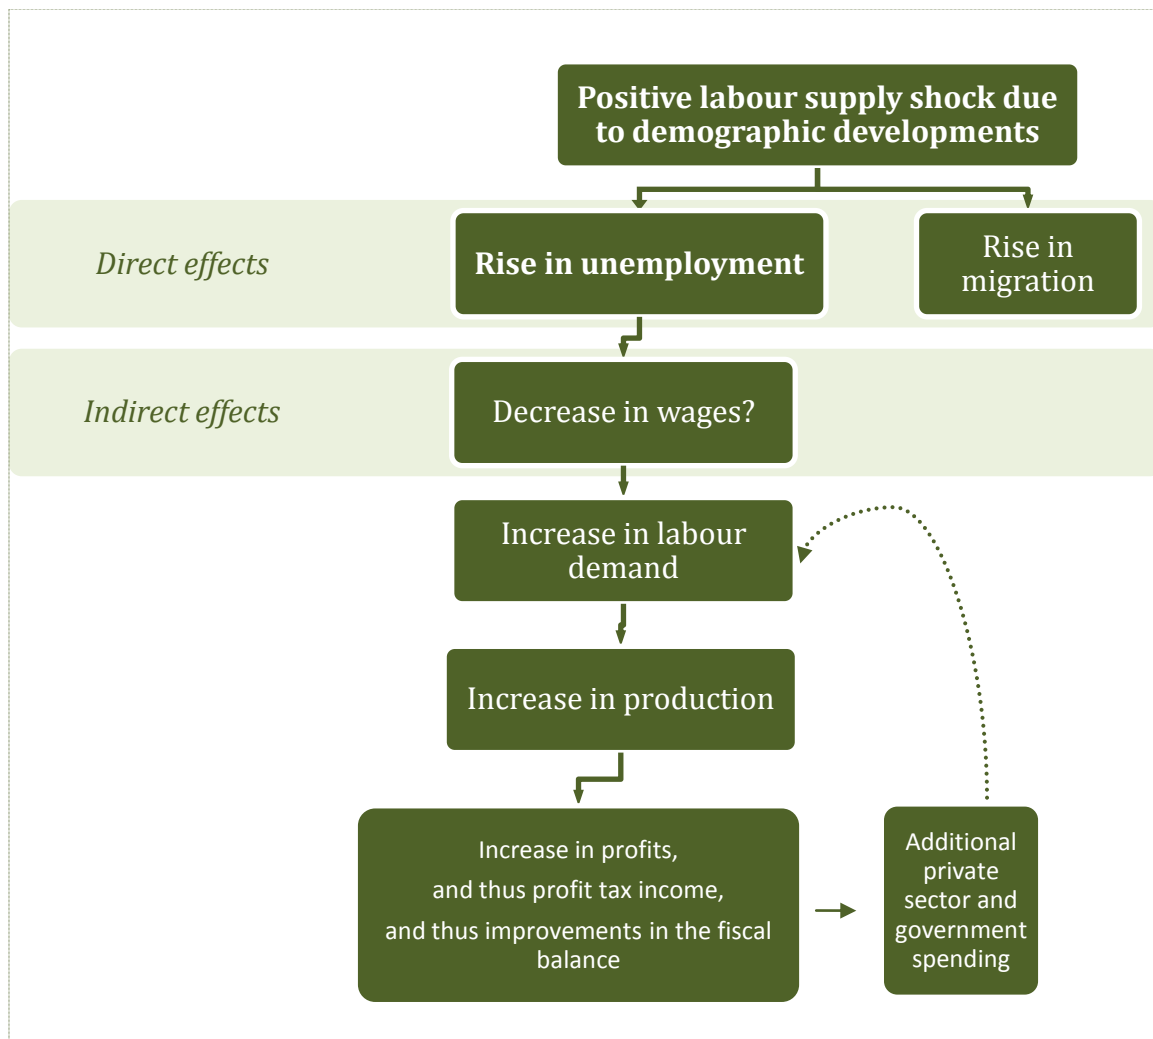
Positive labour supply shock due to demographic developments

Direct effects

Rise in unemployment

Rise in migration

Indirect effects

Decrease in wages?

Increase in labour demand

Increase in production

Increase in profits,
and thus profit tax income,
and thus improvements in the fiscal balance

Additional private sector and government spending